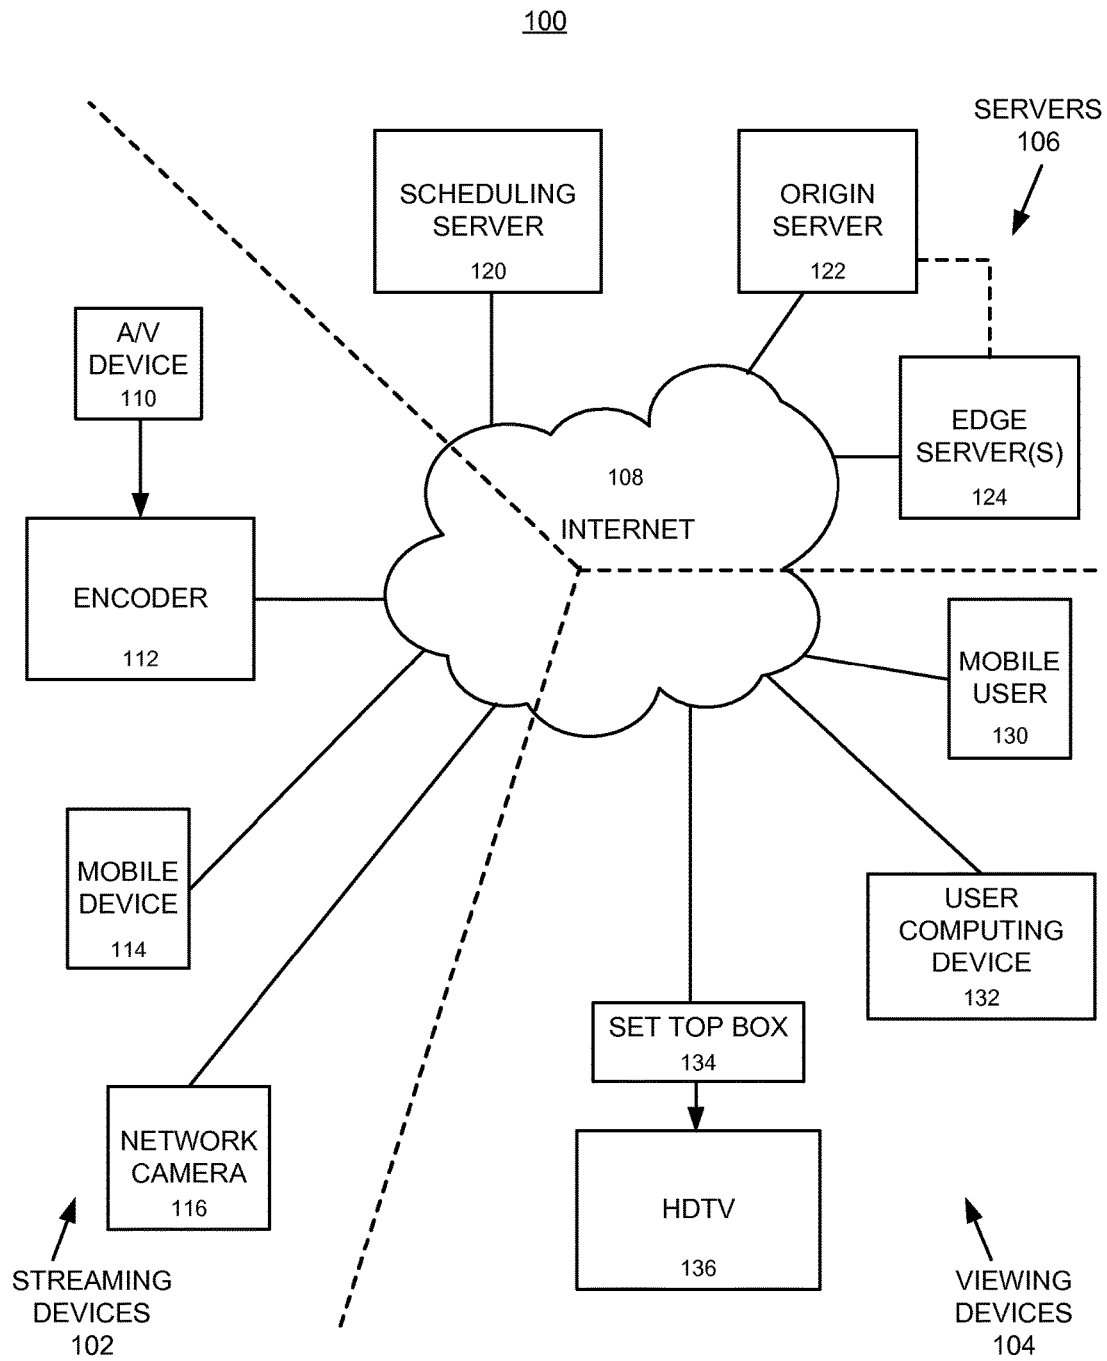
100

SERVERS
106

SCHEDULING SERVER
120

ORIGIN SERVER
122

A/V DEVICE
110

EDGE SERVER(S)
124

108

INTERNET

ENCODER
112

MOBILE USER
130

MOBILE DEVICE
114

USER COMPUTING DEVICE
132

SET TOP BOX
134

NETWORK CAMERA
116

HDTV
136

STREAMING DEVICES
102

VIEWING DEVICES
104